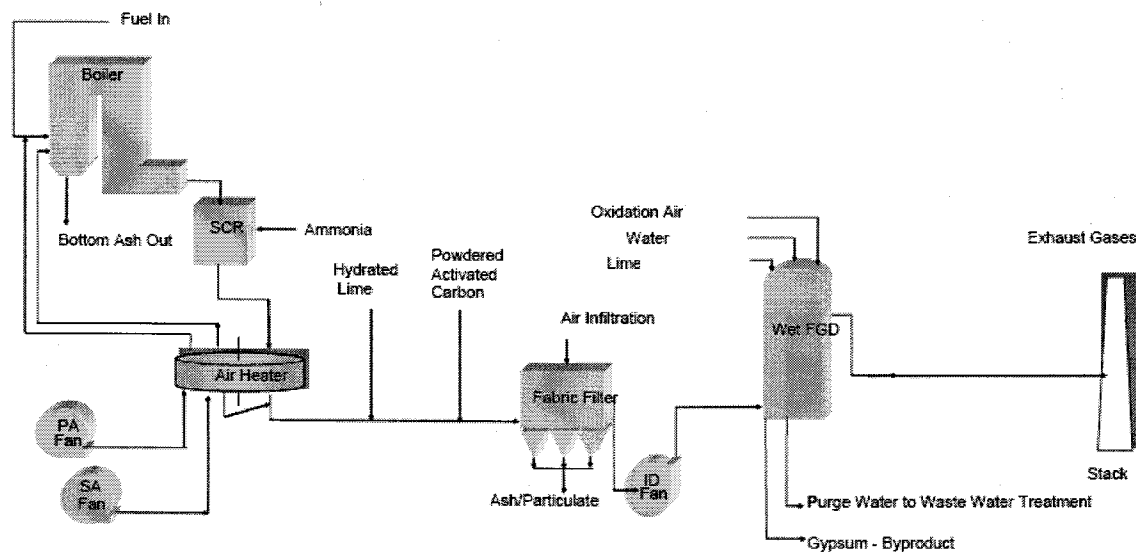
Fuel In

Boiler

Bottom Ash Out

SCR

Ammonia

Hydrated Lime

Powdered Activated Carbon

Oxidation Air

Water

Lime

Exhaust Gases

Air Infiltration

Wet FGD

Air Heater

Fabric Filter

PA Fan

SA Fan

ID Fan

Ash/Particulate

Stack

Purge Water to Waste Water Treatment

Gypsum - Byproduct